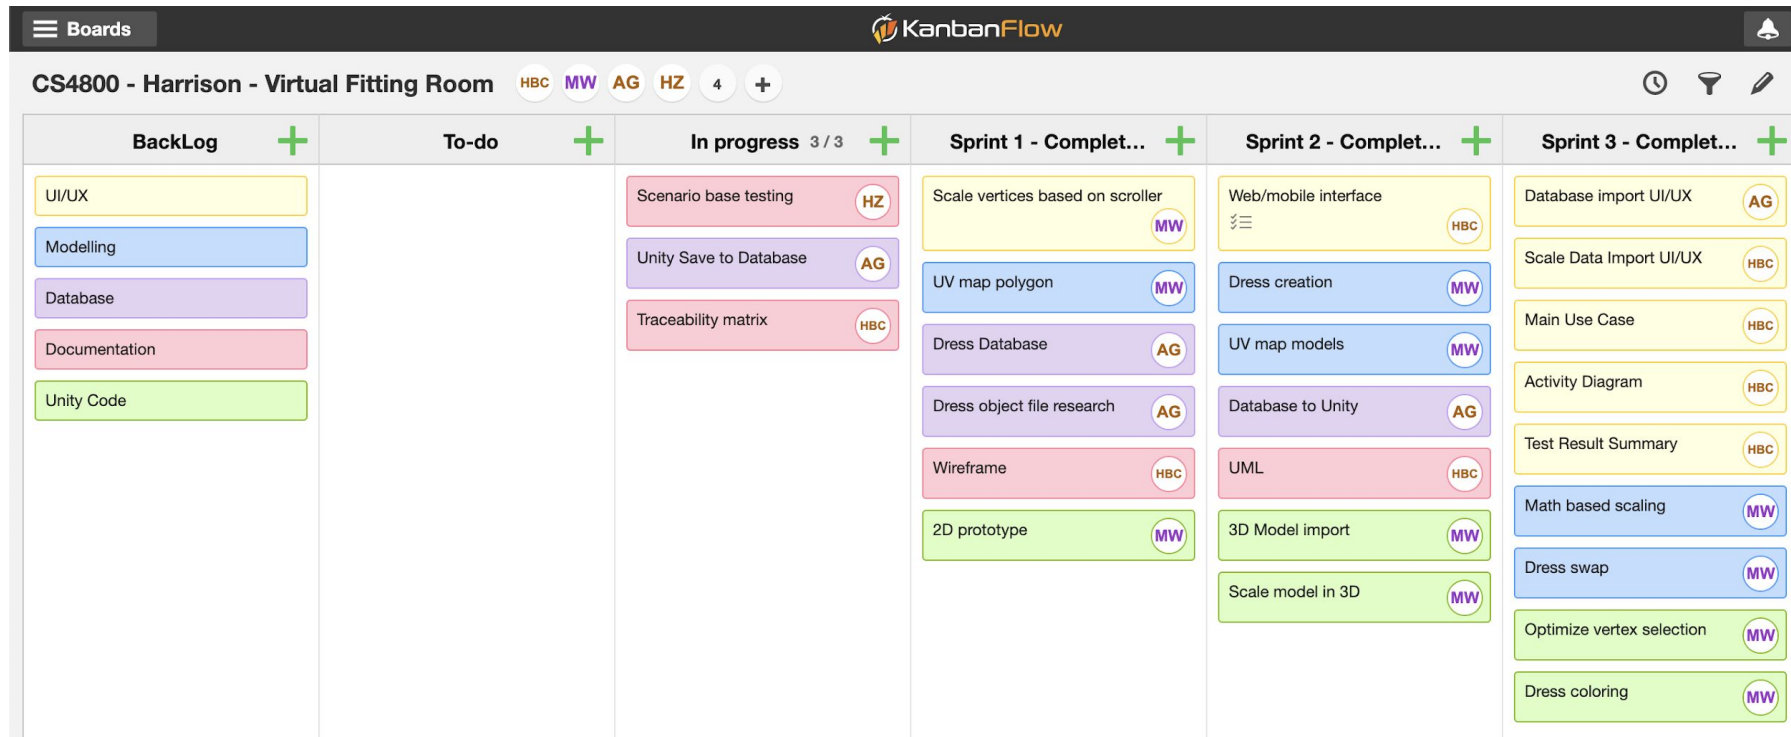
Boards

KanbanFlow

CS4800 - Harrison - Virtual Fitting Room HBC MW AG HZ 4 +

BackLog +

UI/UX

Modelling

Database

Documentation

Unity Code

To-do +

In progress 3 / 3 +

Scenario base testing HZ

Unity Save to Database AG

Traceability matrix HBC

Sprint 1 - Complet... +

Scale vertices based on scroller MW

UV map polygon MW

Dress Database AG

Dress object file research AG

Wireframe HBC

2D prototype MW

Sprint 2 - Complet... +

Web/mobile interface HBC

Dress creation MW

UV map models MW

Database to Unity AG

UML HBC

3D Model import MW

Scale model in 3D MW

Sprint 3 - Complet... +

Database import UI/UX AG

Scale Data Import UI/UX HBC

Main Use Case HBC

Activity Diagram HBC

Test Result Summary HBC

Math based scaling MW

Dress swap MW

Optimize vertex selection MW

Dress coloring MW